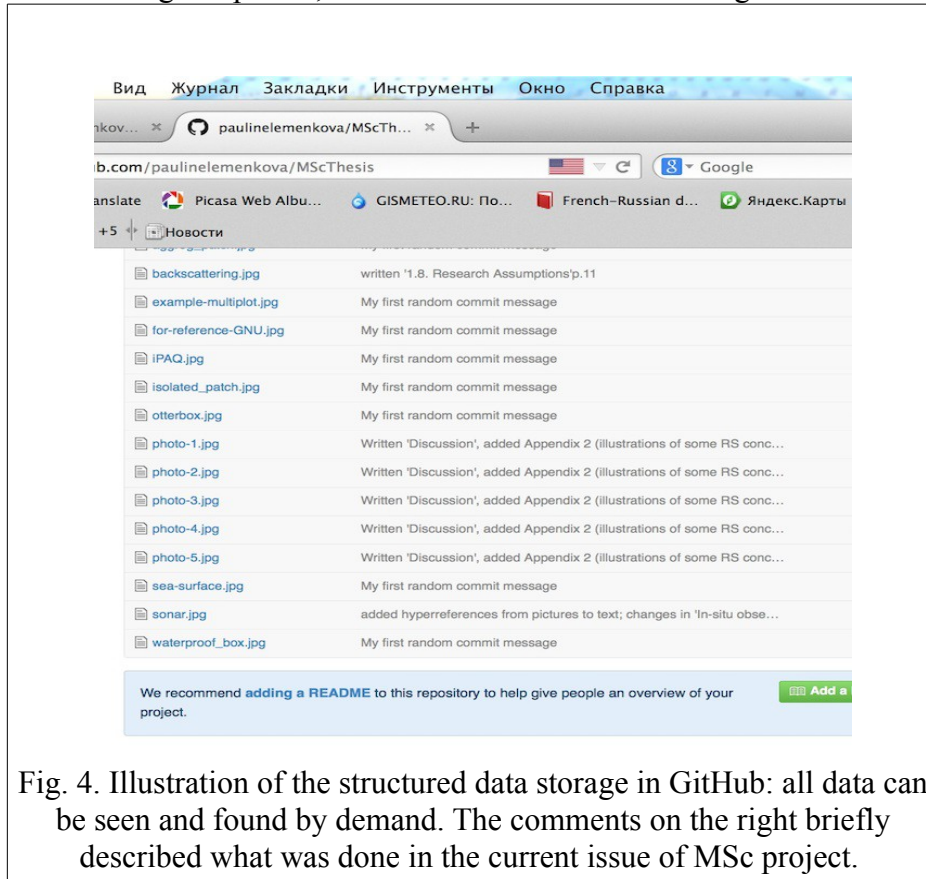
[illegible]

Вид Журнал Закладки Инструменты Окно Справка

nkov... × paulinelemenkova/MScTh... × +

b.com/paulinelemenkova/MScThesis

Google

anslate Picasa Web Albu... GISMETEO.RU: По... French–Russian d... Яндекс.Карты

+5 Новости

| | |
|---|---|
| backscattering.jpg | written '1.8. Research Assumptions'p.11 |
| example-multiplot.jpg | My first random commit message |
| for-reference-GNU.jpg | My first random commit message |
| iPAQ.jpg | My first random commit message |
| isolated_patch.jpg | My first random commit message |
| otterbox.jpg | My first random commit message |
| photo-1.jpg | Written 'Discussion', added Appendix 2 (illustrations of some RS conc... |
| photo-2.jpg | Written 'Discussion', added Appendix 2 (illustrations of some RS conc... |
| photo-3.jpg | Written 'Discussion', added Appendix 2 (illustrations of some RS conc... |
| photo-4.jpg | Written 'Discussion', added Appendix 2 (illustrations of some RS conc... |
| photo-5.jpg | Written 'Discussion', added Appendix 2 (illustrations of some RS conc... |
| sea-surface.jpg | My first random commit message |
| sonar.jpg | added hyperreferences from pictures to text; changes in 'In-situ obse... |
| waterproof_box.jpg | My first random commit message |

We recommend adding a README to this repository to help give people an overview of your project.

Add a

Fig. 4. Illustration of the structured data storage in GitHub: all data can be seen and found by demand. The comments on the right briefly described what was done in the current issue of MSc project.